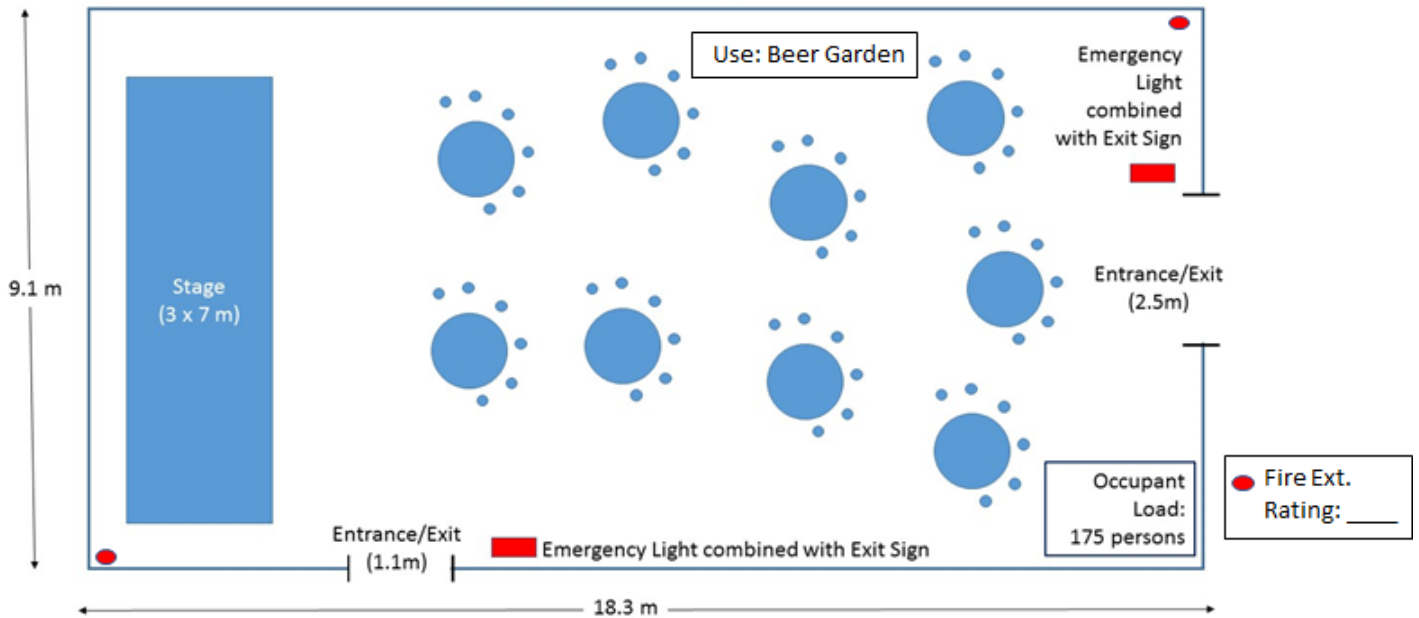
Use: Beer Garden

Emergency Light combined with Exit Sign

9.1 m

Stage
(3 x 7 m)

Entrance/Exit
(2.5m)

Occupant Load: 175 persons

Fire Ext. Rating: ____

Entrance/Exit
(1.1m)

Emergency Light combined with Exit Sign

18.3 m